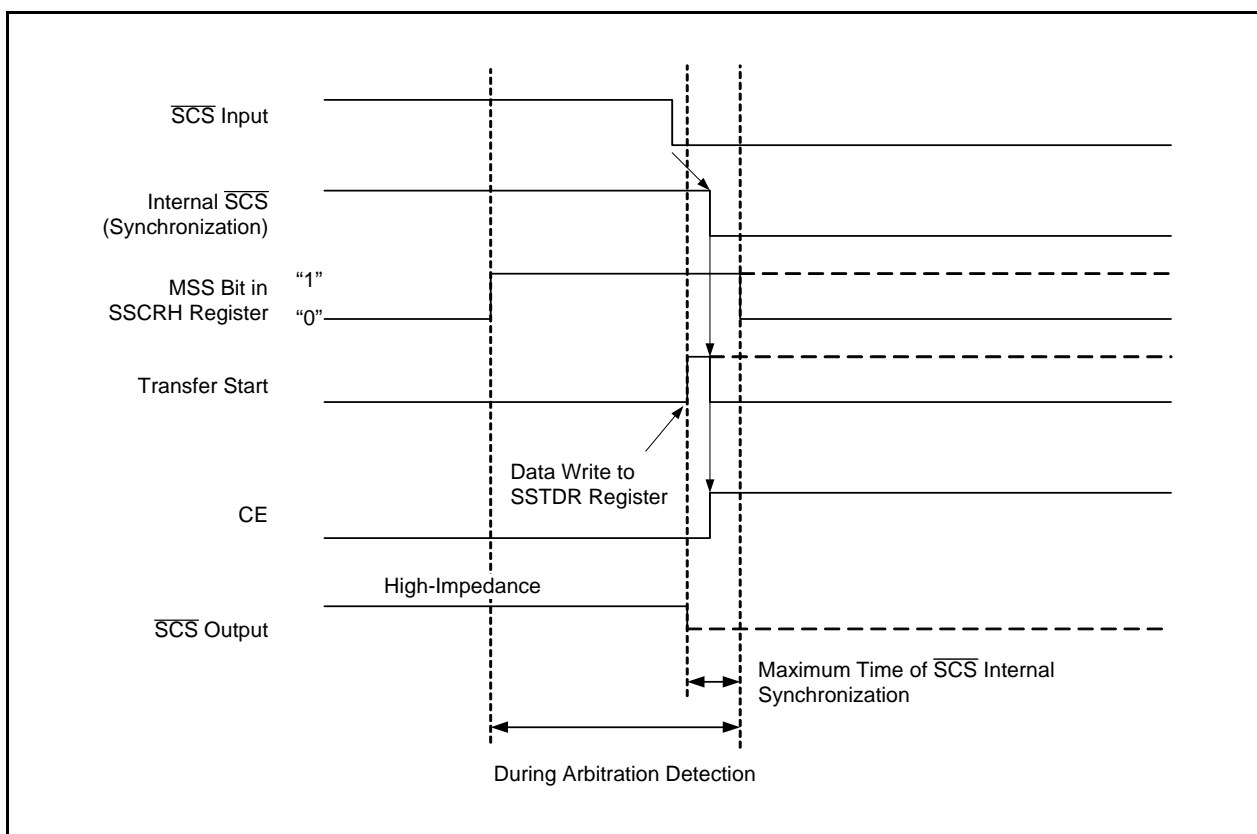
$\overline{SCS}$ Input

Internal $\overline{SCS}$ (Synchronization)

MSS Bit in SSCRH Register

“1”

“0”

Transfer Start

Data Write to SSTDR Register

CE

High-Impedance

$\overline{SCS}$ Output

Maximum Time of $\overline{SCS}$ Internal Synchronization

During Arbitration Detection